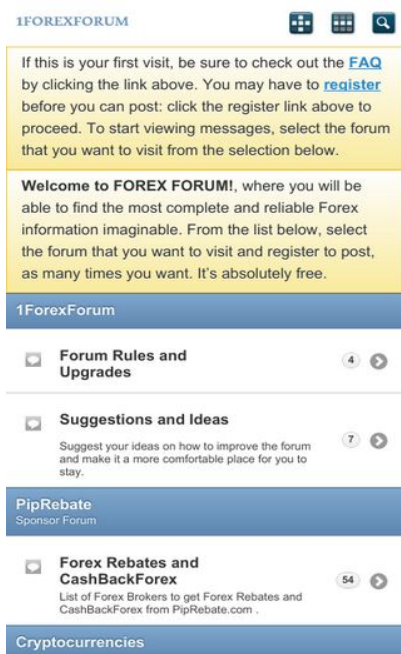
1FOREXFORUM

If this is your first visit, be sure to check out the FAQ by clicking the link above. You may have to register before you can post: click the register link above to proceed. To start viewing messages, select the forum that you want to visit from the selection below.

Welcome to FOREX FORUM!, where you will be able to find the most complete and reliable Forex information imaginable. From the list below, select the forum that you want to visit and register to post, as many times you want. It's absolutely free.

1ForexForum

Forum Rules and Upgrades

4

Suggestions and Ideas

Suggest your ideas on how to improve the forum and make it a more comfortable place for you to stay.

7

PipRebate

Sponsor Forum

Forex Rebates and CashBackForex

List of Forex Brokers to get Forex Rebates and CashBackForex from PipRebate.com .

54

Cryptocurrencies